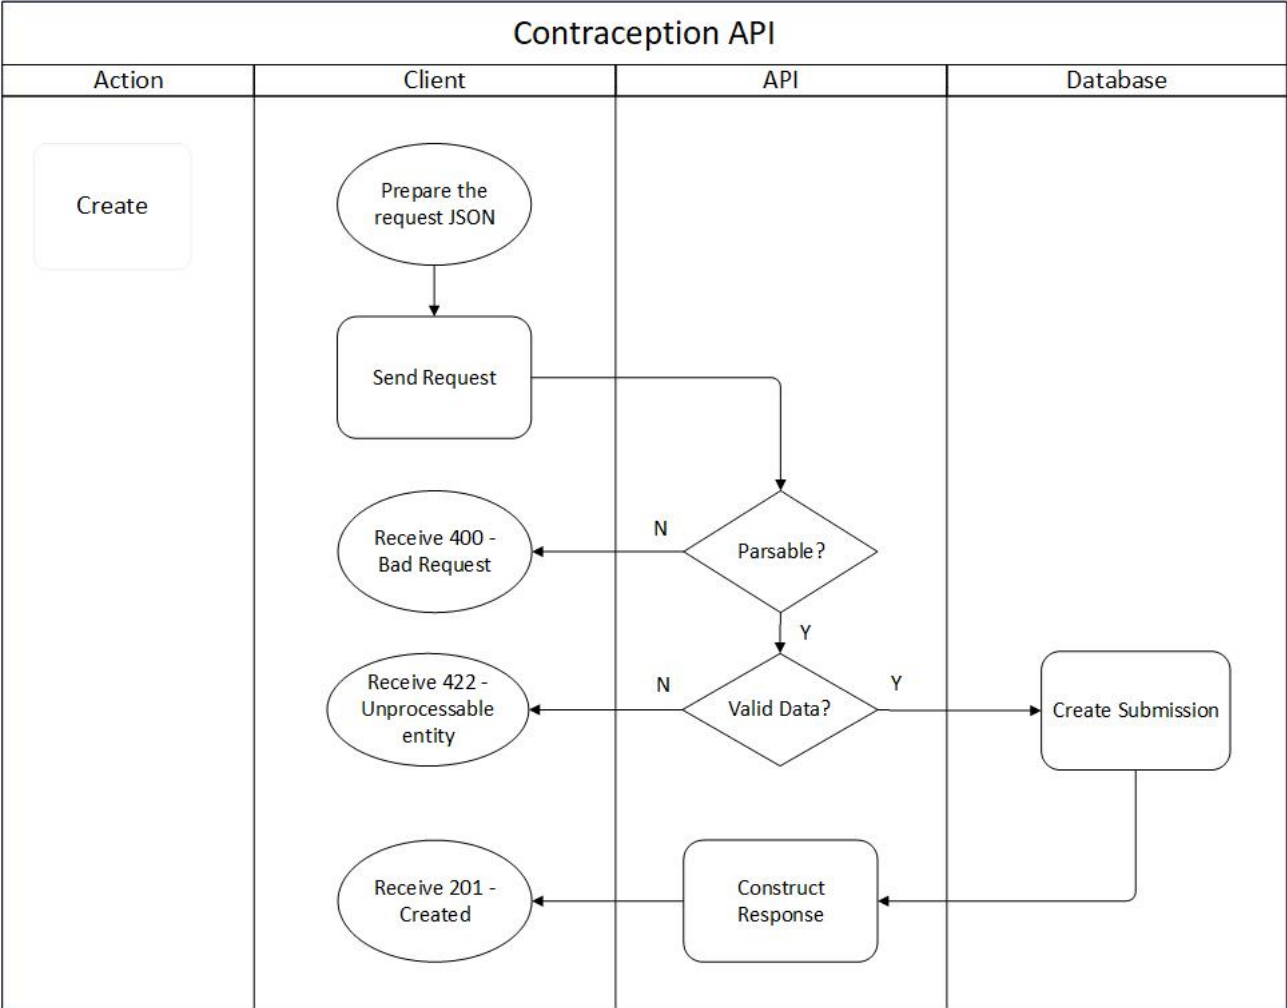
Contraception API

Action

Client

API

Database

Create

Prepare the request JSON

Send Request

N

Parsable?

Receive 400 - Bad Request

Y

N

Valid Data?

Y

Receive 422 - Unprocessable entity

Create Submission

Receive 201 - Created

Construct Response